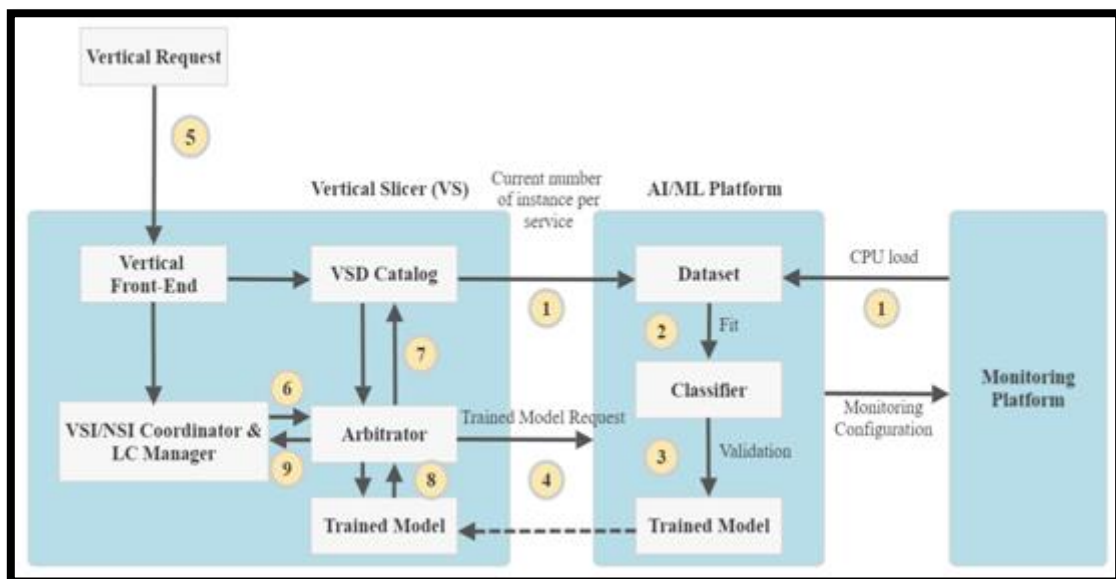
Vertical Request

5

Vertical Slicer (VS)

Current number of instance per service

AI/ML Platform

Vertical Front-End

VSD Catalog

1

Dataset

CPU load

1

2

Fit

7

6

Classifier

Monitoring Platform

VSI/NSI Coordinator & LC Manager

Arbitrator

Trained Model Request

Monitoring Configuration

9

3

Validation

8

4

Trained Model

Trained Model